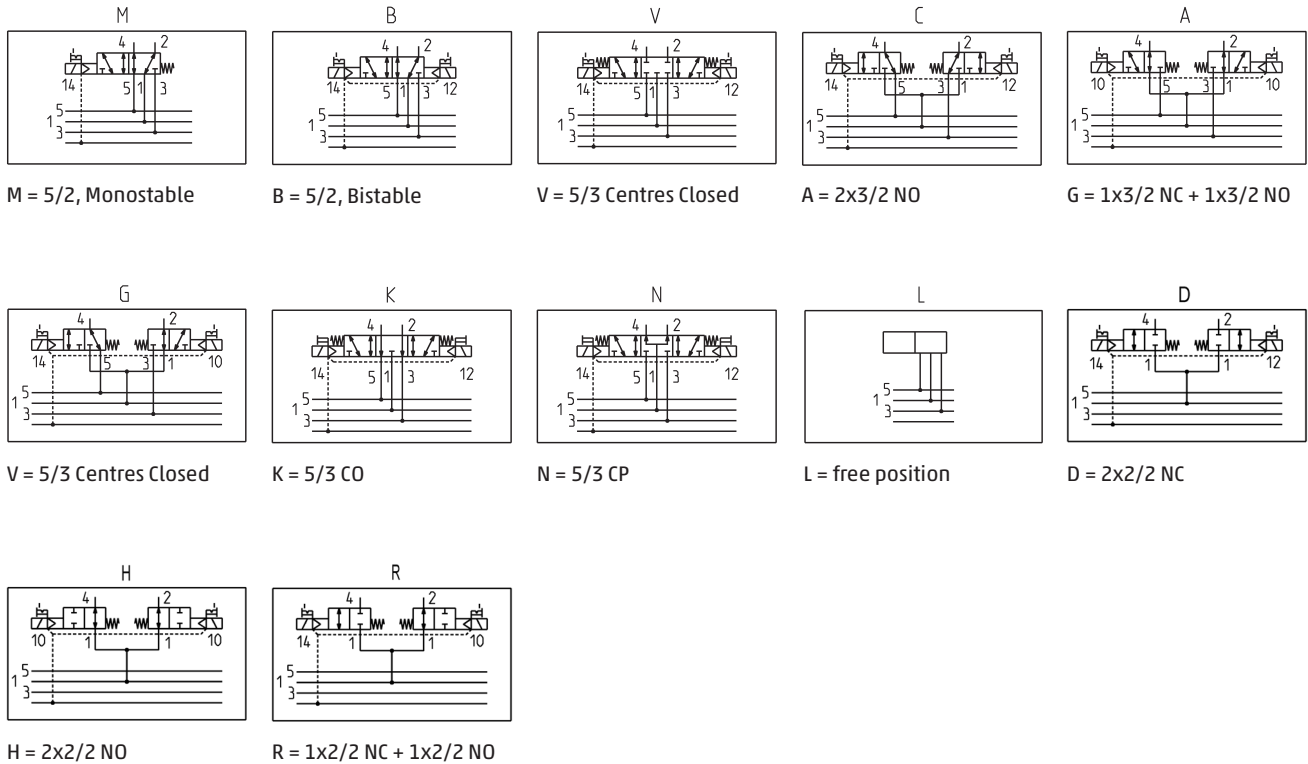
M

4 2
14 5 1 3
5
1
3

M = 5/2, Monostable

B

4 2
14 5 1 3 12
5
1
3

B = 5/2, Bistable

V

4 2
14 5 1 3 12
5
1
3

V = 5/3 Centres Closed

C

4 2
14 5 3 1 12
5
1
3

A = 2x3/2 NO

A

4 2
10 5 3 1 10
5
1
3

G = 1x3/2 NC + 1x3/2 NO

G

4 2
14 5 3 1 10
5
1
3

V = 5/3 Centres Closed

K

4 2
14 5 1 3 12
5
1
3

K = 5/3 CO

N

4 2
14 5 1 3 12
5
1
3

N = 5/3 CP

L

5
1
3

L = free position

D

4 2
14 1 1 12
5
1
3

D = 2x2/2 NC

H

4 2
10 1 1 10
5
1
3

H = 2x2/2 NO

R

4 2
14 1 1 10
5
1
3

R = 1x2/2 NC + 1x2/2 NO